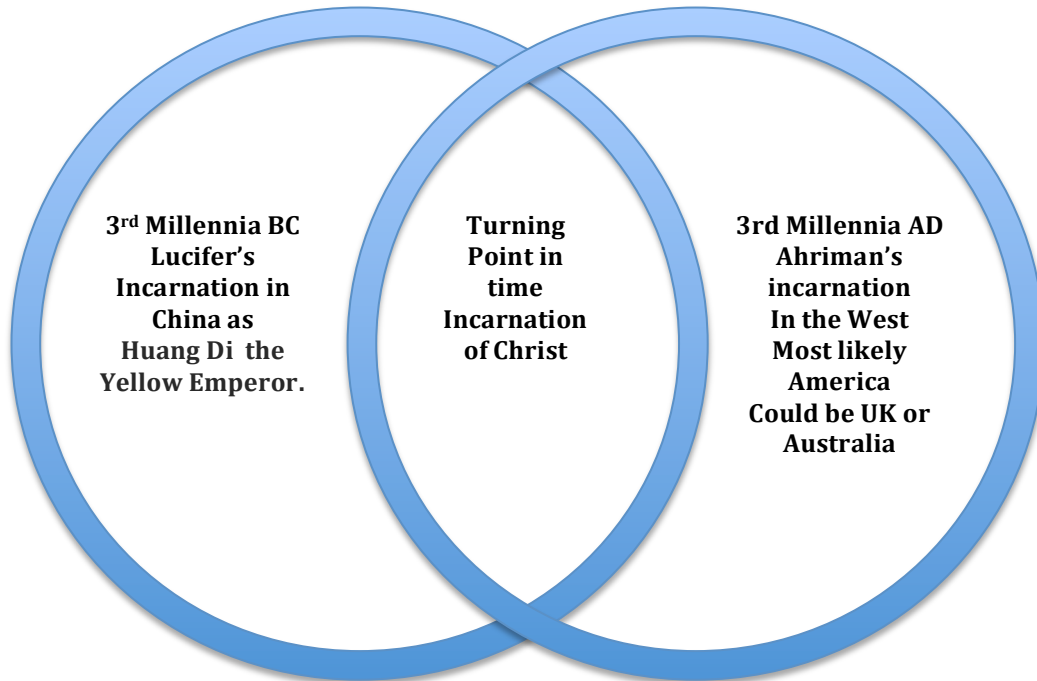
3$^{rd}$ Millennia BC
Lucifer's
Incarnation in
China as
Huang Di the
Yellow Emperor.

Turning
Point in
time
Incarnation
of Christ

3rd Millennia AD
Ahriman's
incarnation
In the West
Most likely
America
Could be UK or
Australia